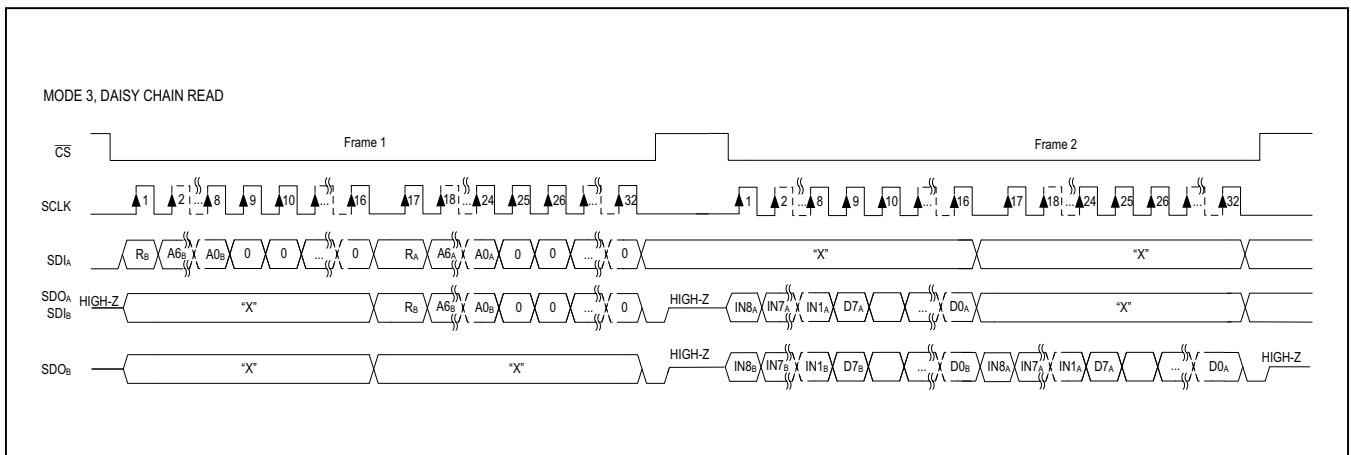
MODE 3, DAISY CHAIN READ

$\overline{CS}$

Frame 1

Frame 2

SCLK

1 2 ... 8 9 10 ... 16 17 18 ... 24 25 26 ... 32

1 2 ... 8 9 10 ... 16 17 18 ... 24 25 26 ... 32

$SDI_A$

$R_B$ $A6_B$ $A0_B$ 0 0 ... 0 $R_A$ $A6_A$ $A0_A$ 0 0 ... 0 "X" "X"

$SDO_A$ $SDI_B$

HIGH-Z "X" $R_B$ $A6_B$ $A0_B$ 0 0 ... 0 HIGH-Z $IN8_A$ $IN7_A$ $IN1_A$ $D7_A$ ... $D0_A$ "X"

$SDO_B$

"X" "X" HIGH-Z $IN8_B$ $IN7_B$ $IN1_B$ $D7_B$ ... $D0_B$ $IN8_A$ $IN7_A$ $IN1_A$ $D7_A$ ... $D0_A$ HIGH-Z